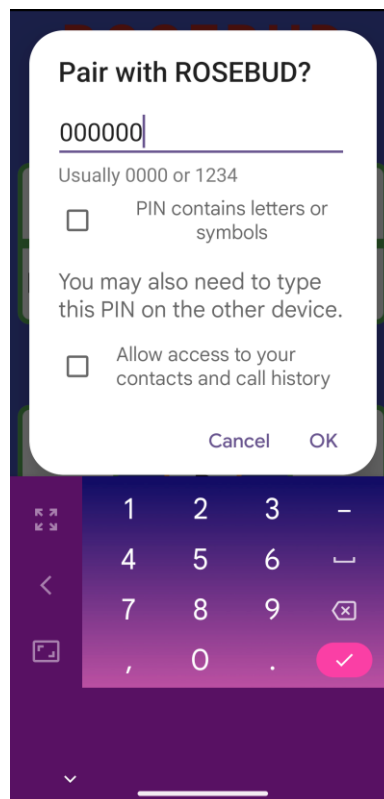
Pair with ROSEBUD?

000000

Usually 0000 or 1234

PIN contains letters or symbols

You may also need to type this PIN on the other device.

Allow access to your contacts and call history

Cancel OK

1 2 3 –
4 5 6
7 8 9
, 0 .